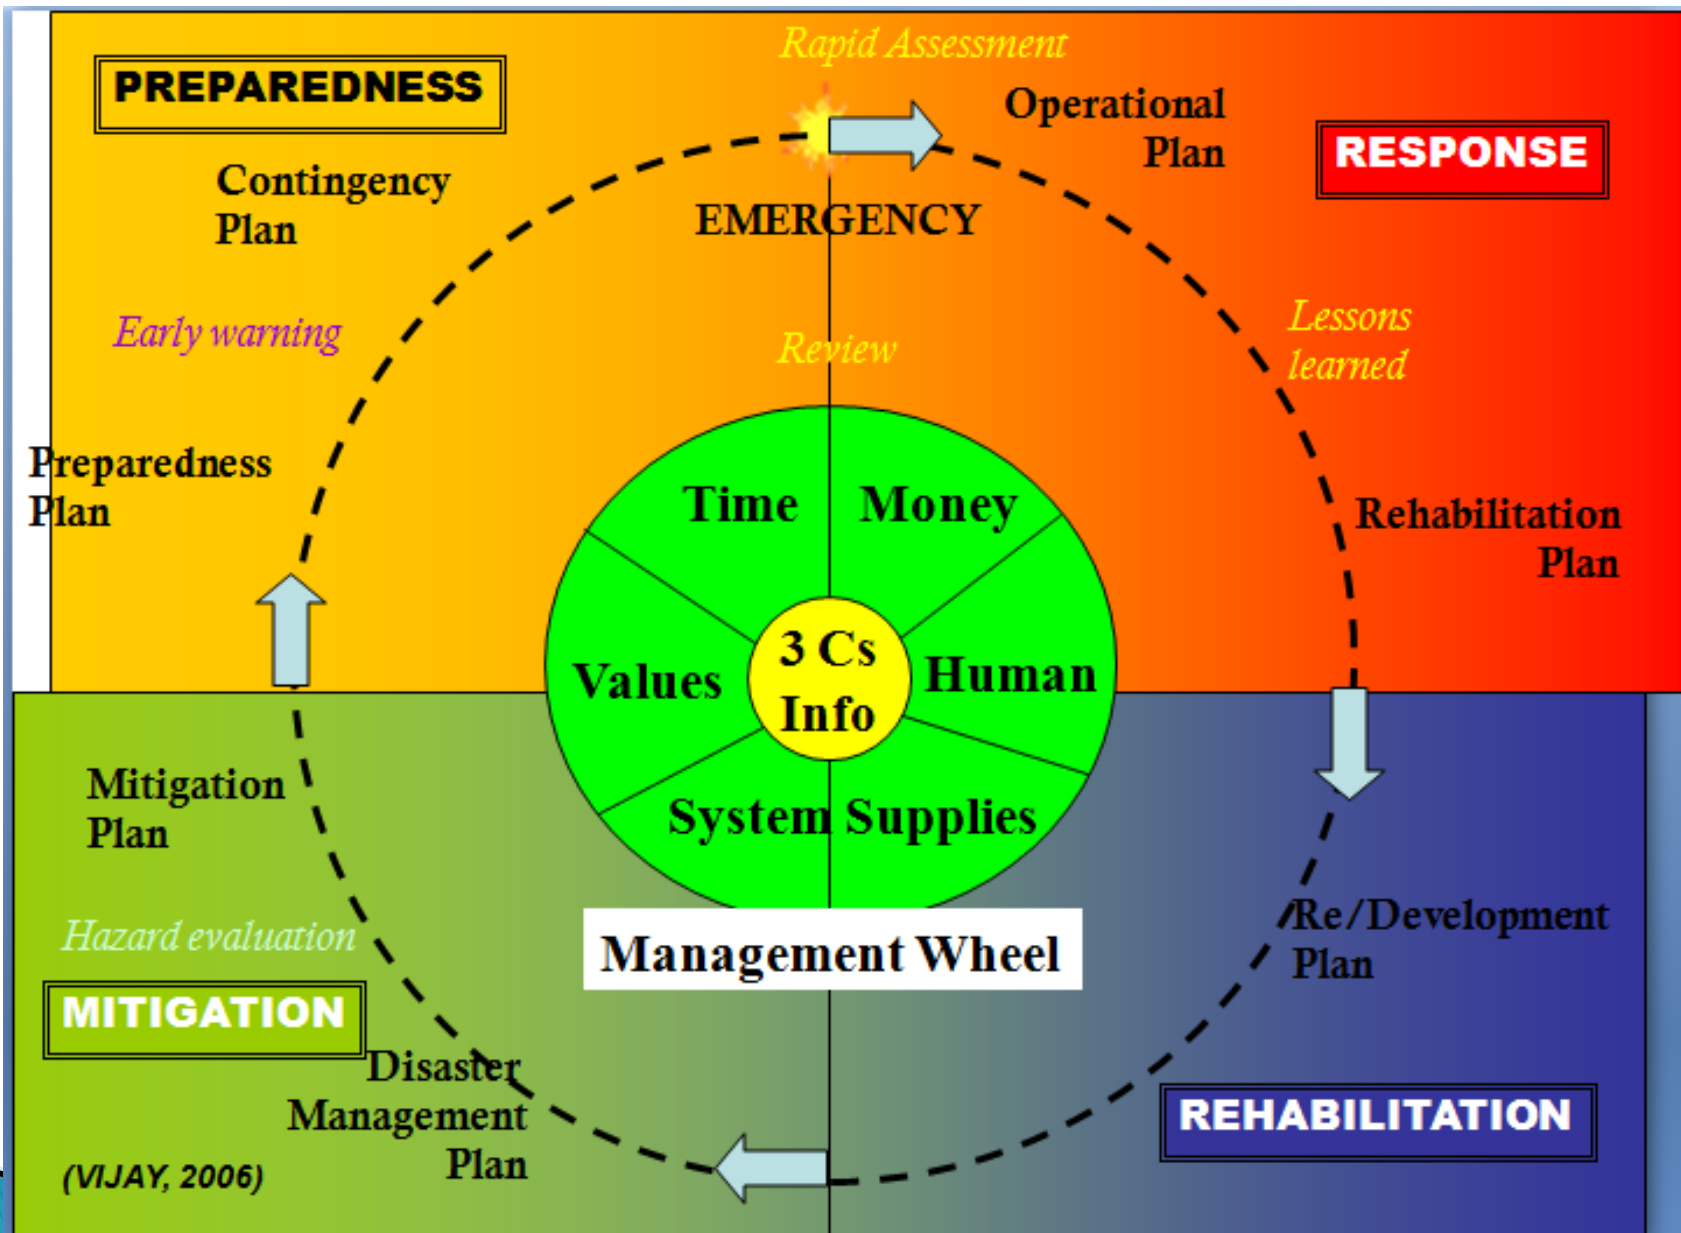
PREPAREDNESS

Rapid Assessment

Operational Plan

RESPONSE

Contingency Plan

EMERGENCY

Early warning

Review

Lessons learned

Preparedness Plan

Time

Money

Rehabilitation Plan

3 Cs Info

Values

Human

Mitigation Plan

System

Supplies

Re/Development Plan

Hazard evaluation

Management Wheel

MITIGATION

Disaster Management Plan

REHABILITATION

(VIJAY, 2006)